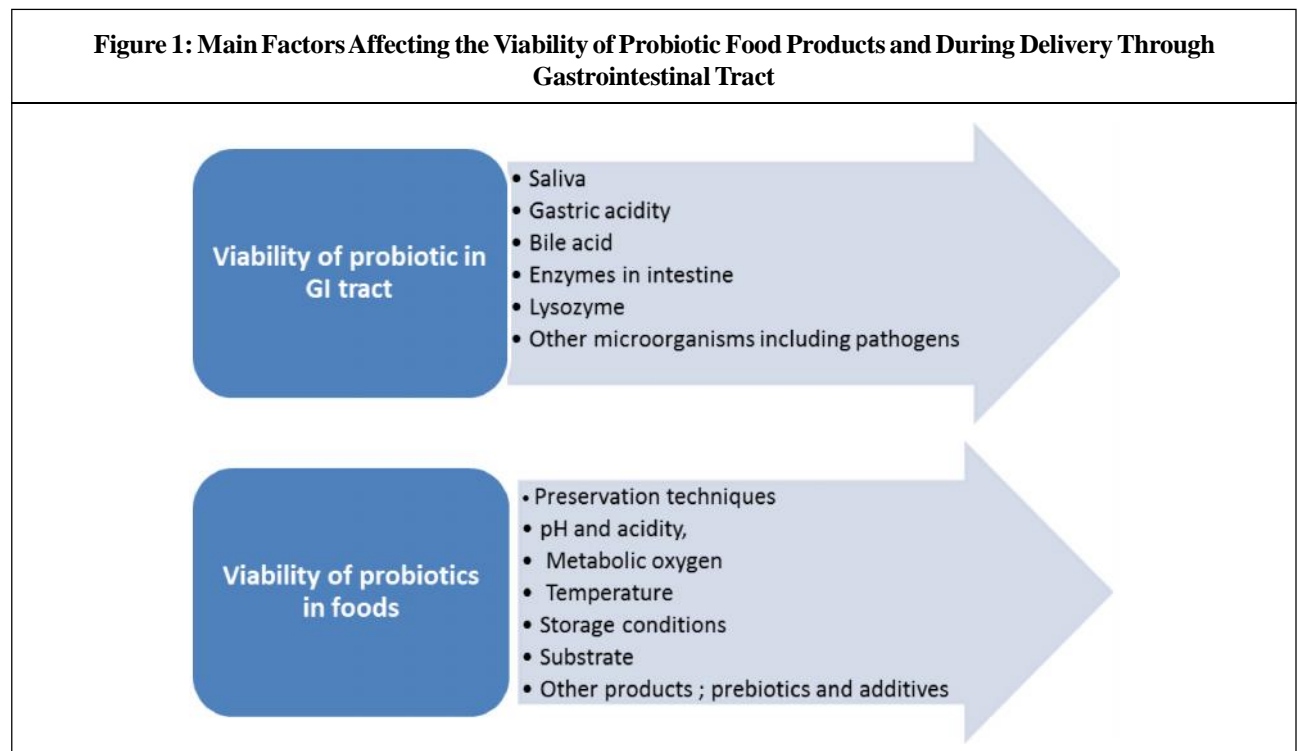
Figure 1: Main Factors Affecting the Viability of Probiotic Food Products and During Delivery Through Gastrointestinal Tract

Viability of probiotic in GI tract

- Saliva
- Gastric acidity
- Bile acid
- Enzymes in intestine
- Lysozyme
- Other microorganisms including pathogens

Viability of probiotics in foods

- Preservation techniques
- pH and acidity,
- Metabolic oxygen
- Temperature
- Storage conditions
- Substrate
- Other products ; prebiotics and additives